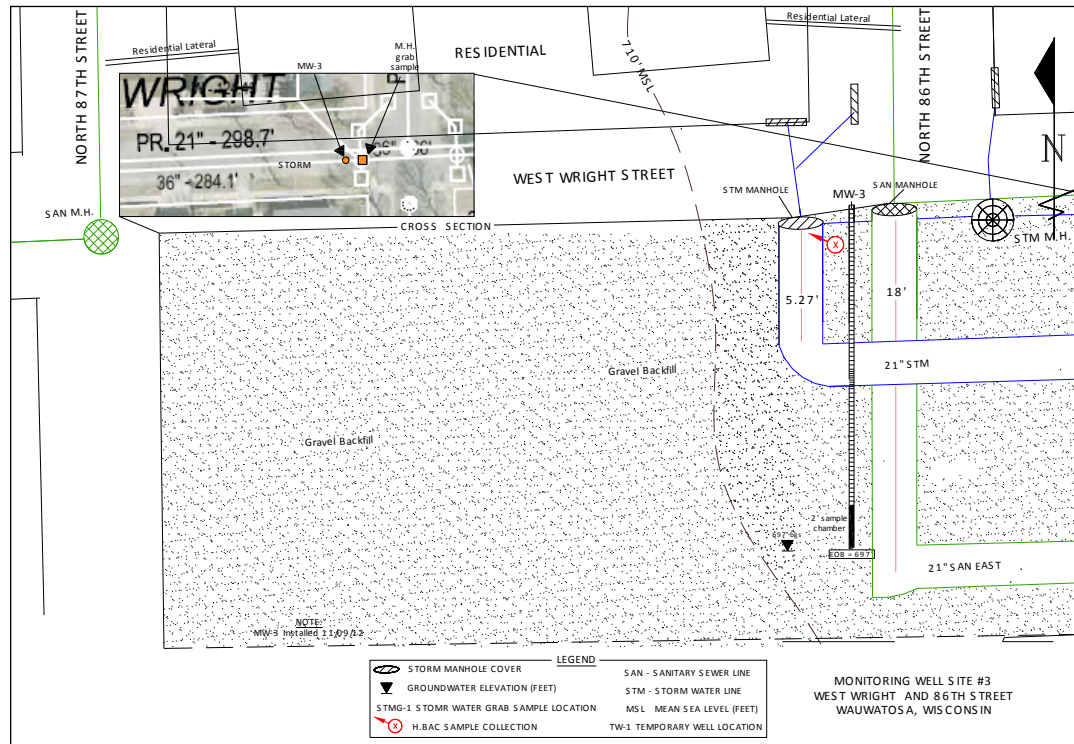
NORTH 87TH STREET

Residential Lateral

MW-3

M.H. grab sample

RESIDENTIAL

710' MSL

Residential Lateral

NORTH 86TH STREET

N

WRIGHT

PR. 21" - 298.7'

STORM

36" - 284.1'

WEST WRIGHT STREET

STM MANHOLE

MW-3

SAN MANHOLE

SAN M.H.

CROSS SECTION

STM M.H.

X

5.27'

18'

21" STM

Gravel Backfill

Gravel Backfill

2' sample chamber

697' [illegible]

EOB = 697

21" SAN EAST

NOTE:
MW-3 Installed 11/09/12

LEGEND

STORM MANHOLE COVER

GROUNDWATER ELEVATION (FEET)

STMG-1 STOMR WATER GRAB SAMPLE LOCATION

X H.BAC SAMPLE COLLECTION

SAN - SANITARY SEWER LINE

STM - STORM WATER LINE

MSL MEAN SEA LEVEL (FEET)

TW-1 TEMPORARY WELL LOCATION

MONITORING WELL SITE #3
WEST WRIGHT AND 86TH STREET
WAUWATOSA, WISCONSIN